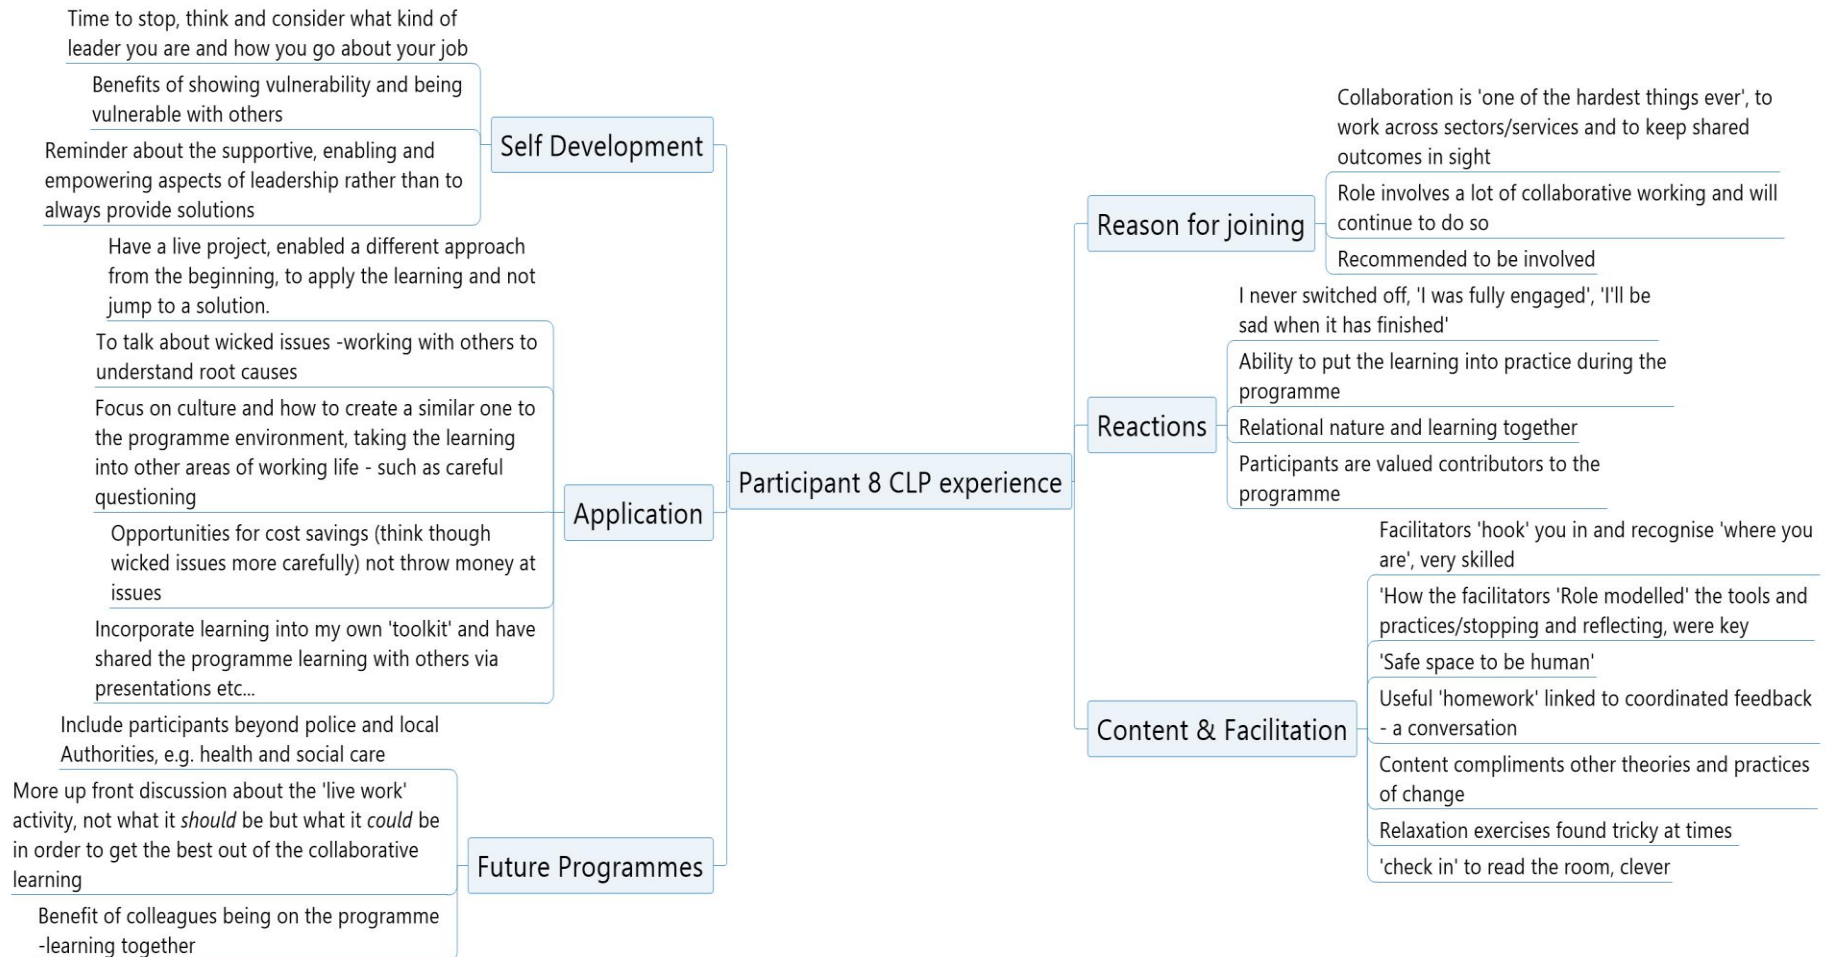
Participant 8 CLP experience

Self Development

Time to stop, think and consider what kind of leader you are and how you go about your job

Benefits of showing vulnerability and being vulnerable with others

Reminder about the supportive, enabling and empowering aspects of leadership rather than to always provide solutions

Application

Have a live project, enabled a different approach from the beginning, to apply the learning and not jump to a solution.

To talk about wicked issues -working with others to understand root causes

Focus on culture and how to create a similar one to the programme environment, taking the learning into other areas of working life - such as careful questioning

Opportunities for cost savings (think though wicked issues more carefully) not throw money at issues

Incorporate learning into my own 'toolkit' and have shared the programme learning with others via presentations etc...

Future Programmes

Include participants beyond police and local Authorities, e.g. health and social care

More up front discussion about the 'live work' activity, not what it *should* be but what it *could* be in order to get the best out of the collaborative learning

Benefit of colleagues being on the programme -learning together

Reason for joining

Collaboration is 'one of the hardest things ever', to work across sectors/services and to keep shared outcomes in sight

Role involves a lot of collaborative working and will continue to do so

Recommended to be involved

Reactions

I never switched off, 'I was fully engaged', 'I'll be sad when it has finished'

Ability to put the learning into practice during the programme

Relational nature and learning together

Participants are valued contributors to the programme

Content & Facilitation

Facilitators 'hook' you in and recognise 'where you are', very skilled

'How the facilitators 'Role modelled' the tools and practices/stopping and reflecting, were key

'Safe space to be human'

Useful 'homework' linked to coordinated feedback - a conversation

Content compliments other theories and practices of change

Relaxation exercises found tricky at times

'check in' to read the room, clever